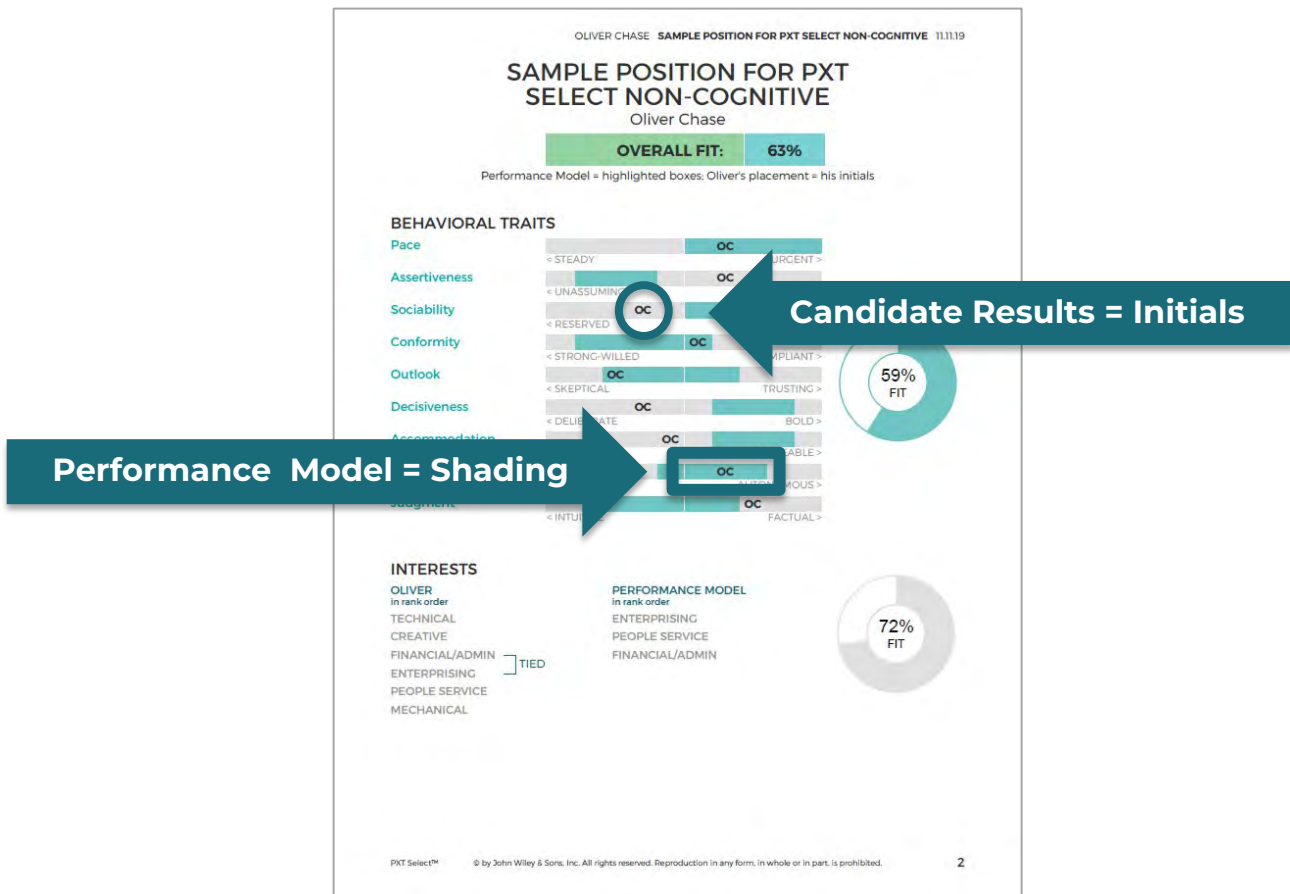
OLIVER CHASE **SAMPLE POSITION FOR PXT SELECT NON-COGNITIVE** 11.11.19

SAMPLE POSITION FOR PXT SELECT NON-COGNITIVE

Oliver Chase

OVERALL FIT: 63%

Performance Model = highlighted boxes; Oliver's placement = his initials

BEHAVIORAL TRAITS

Pace
OC
< STEADY URGENT >

Assertiveness
OC
< UNASSUMIN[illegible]

Sociability
OC
< RESERVED

Conformity
OC
< STRONG-WILLED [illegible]MPLIANT >

Outlook
OC
< SKEPTICAL TRUSTING >

Decisiveness
OC
< DELIB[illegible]ATE BOLD >

Accommodation
OC
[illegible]ABLE >

OC
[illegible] AUTO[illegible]MOUS >

Judgment
OC
< INTUI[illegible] FACTUAL >

59% FIT

Candidate Results = Initials

Performance Model = Shading

INTERESTS

OLIVER
in rank order
TECHNICAL
CREATIVE
FINANCIAL/ADMIN
ENTERPRISING
PEOPLE SERVICE
MECHANICAL

TIED

PERFORMANCE MODEL
in rank order
ENTERPRISING
PEOPLE SERVICE
FINANCIAL/ADMIN

72% FIT

PXT Select™ © by John Wiley & Sons, Inc. All rights reserved. Reproduction in any form, in whole or in part, is prohibited. 2